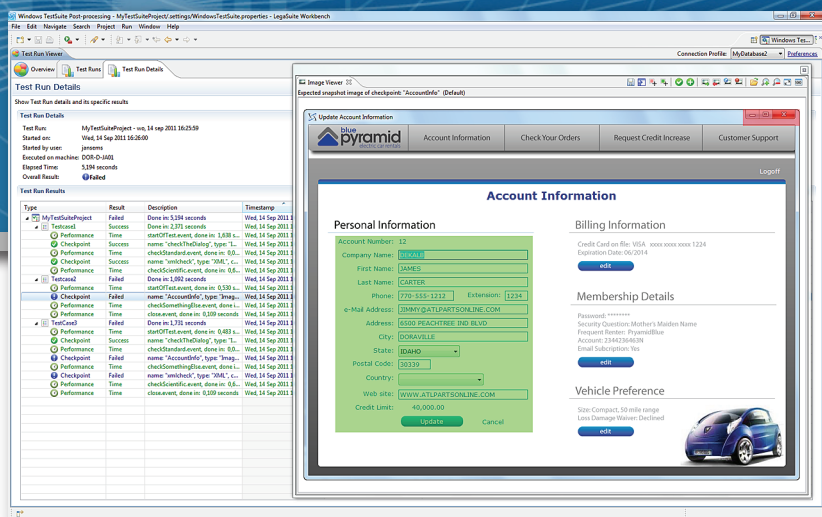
Windows TestSuite Post-processing - MyTestSuiteProject/settings/WindowsTestSuite.properties - LogaSuite Workbench

File Edit Navigate Search Project Run Window Help

Windows Tes...

Test Run Viewer

Connection Profile: MyDatabase2 Preferences

Overview Test Runs Test Run Details

Test Run Details

Show Test Run details and its specific results

Test Run Details

Test Run: MyTestSuiteProject - wo, 14 sep 2011 16:25:59
Started on: Wed, 14 Sep 2011 16:26:00
Started by user: jansoms
Executed on machine: DOR-D-1A01
Elapsed Time: 5,194 seconds
Overall Result: Failed

Test Run Results

| Type | Result | Description | Timestamp |
|---|---|---|---|
| MyTestSuiteProject | Failed | Done in: 5,194 seconds | Wed, 14 Sep 2011 1 |
| Testcase1 | Success | Done in: 2,371 seconds | Wed, 14 Sep 2011 1 |
| Performance | Time | startOfTest.event, done in: 1,638 s... | Wed, 14 Sep 2011 1 |
| Checkpoint | Success | name: "checkTheDialog", type: "I... | Wed, 14 Sep 2011 1 |
| Performance | Time | checkStandard.event, done in: 0,0... | Wed, 14 Sep 2011 1 |
| Checkpoint | Success | name: "vmicheck", type: "XML", c... | Wed, 14 Sep 2011 1 |
| Performance | Time | checkScientific.event, done in: 0,6... | Wed, 14 Sep 2011 1 |
| Testcase2 | Failed | Done in: 1,092 seconds | Wed, 14 Sep 2011 1 |
| Performance | Time | startOfTest.event, done in: 0,530 s... | Wed, 14 Sep 2011 1 |
| Checkpoint | Failed | name: "AccountInfo", type: "Imag... | Wed, 14 Sep 2011 1 |
| Performance | Time | checkSomethingElse.event, done in:... | Wed, 14 Sep 2011 1 |
| Performance | Time | close.event, done in: 0,109 seconds | Wed, 14 Sep 2011 1 |
| TestCase3 | Failed | Done in: 1,731 seconds | Wed, 14 Sep 2011 1 |
| Performance | Time | startOfTest.event, done in: 0,483 s... | Wed, 14 Sep 2011 1 |
| Checkpoint | Success | name: "checkTheDialog", type: "I... | Wed, 14 Sep 2011 1 |
| Performance | Time | checkStandard.event, done in: 0,0... | Wed, 14 Sep 2011 1 |
| Checkpoint | Failed | name: "AccountInfo", type: "Imag... | Wed, 14 Sep 2011 1 |
| Performance | Time | checkSomethingElse.event, done in:... | Wed, 14 Sep 2011 1 |
| Checkpoint | Failed | name: "vmicheck", type: "XML", c... | Wed, 14 Sep 2011 1 |
| Performance | Time | checkScientific.event, done in: 0,6... | Wed, 14 Sep 2011 1 |
| Performance | Time | close.event, done in: 0,109 seconds | Wed, 14 Sep 2011 1 |

Image Viewer

Expected snapshot image of checkpoint: "AccountInfo" (Default)

Update Account Information

blue pyramid electric car rentals

Account Information Check Your Orders Request Credit Increase Customer Support

Logoff

Account Information

Personal Information

Account Number: 12
Company Name: DEKALB
First Name: JAMES
Last Name: CARTER
Phone: 770-555-1212 Extension: 1234
e-Mail Address: JIMMY@ATLPARTSONLINE.COM
Address: 6500 PEACHTREE IND BLVD
City: DORAVILLE
State: IDAHO
Postal Code: 30339
Country:
Web site: WWW.ATLPARTSONLINE.COM
Credit Limit: 40,000.00

Update Cancel

Billing Information

Credit Card on file: VISA xxxx xxxx xxxx 1224
Expiration Date: 06/2014

edit

Membership Details

Password: ********
Security Question: Mother's Maiden Name
Frequent Renter: PyramidBlue
Account: 2344236463N
Email Subscription: Yes

edit

Vehicle Preference

Size: Compact, 50 mile range
Loss Damage Waiver: Declined

edit